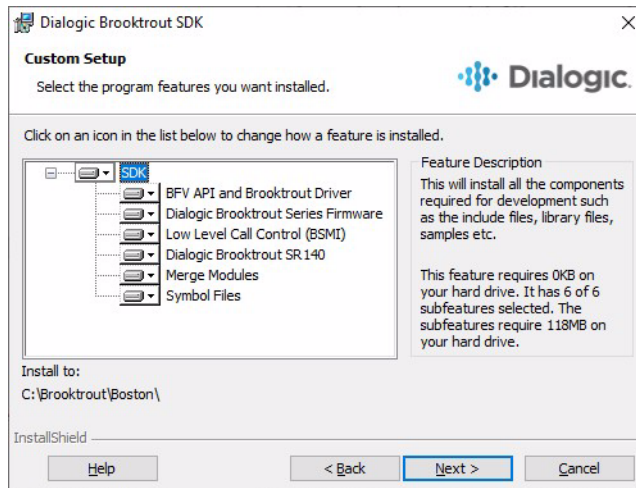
Dialogic Brooktrout SDK

Custom Setup

Select the program features you want installed.

Dialogic.

Click on an icon in the list below to change how a feature is installed.

SDK
BFV API and Brooktrout Driver
Dialogic Brooktrout Series Firmware
Low Level Call Control (BSMI)
Dialogic Brooktrout SR140
Merge Modules
Symbol Files

Feature Description

This will install all the components required for development such as the include files, library files, samples etc.

This feature requires 0KB on your hard drive. It has 6 of 6 subfeatures selected. The subfeatures require 118MB on your hard drive.

Install to:

C:\Brooktrout\Boston\

InstallShield

Help

< Back

Next >

Cancel